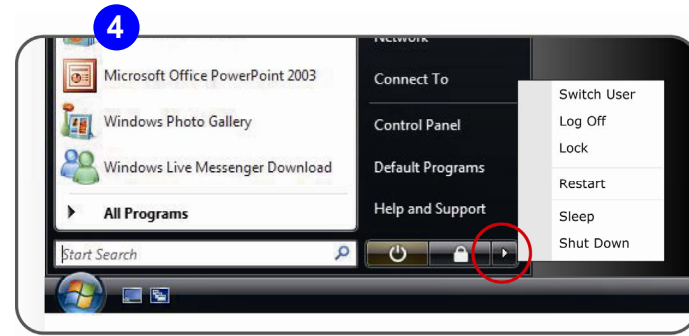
4

Microsoft Office PowerPoint 2003

Windows Photo Gallery

Windows Live Messenger Download

All Programs

Start Search

Network

Connect To

Control Panel

Default Programs

Help and Support

Switch User

Log Off

Lock

Restart

Sleep

Shut Down